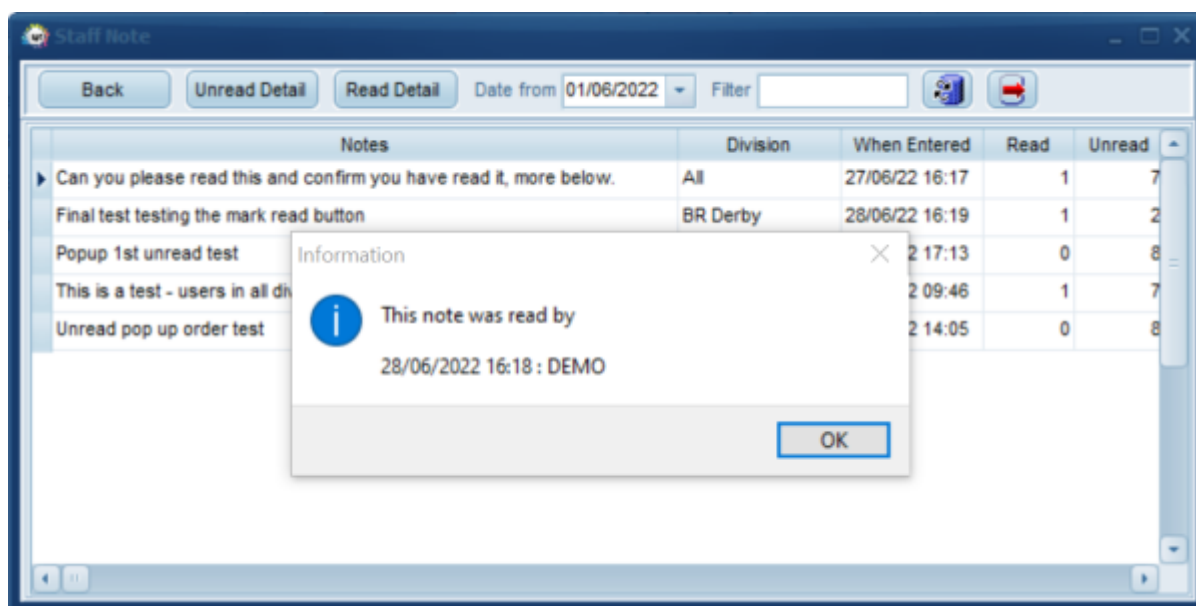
Staff Note

Back | Unread Detail | Read Detail | Date from 01/06/2022 | Filter

| Notes | Division | When Entered | Read | Unread |
|---|---|---|---|---|
| Can you please read this and confirm you have read it, more below. | All | 27/06/22 16:17 | 1 | 7 |
| Final test testing the mark read button | BR Derby | 28/06/22 16:19 | 1 | 2 |
| Popup 1st unread test | | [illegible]2 17:13 | 0 | 8 |
| This is a test - users in all div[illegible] | | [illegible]2 09:46 | 1 | 7 |
| Unread pop up order test | | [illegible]2 14:05 | 0 | 8 |

Information

This note was read by

28/06/2022 16:18 : DEMO

OK